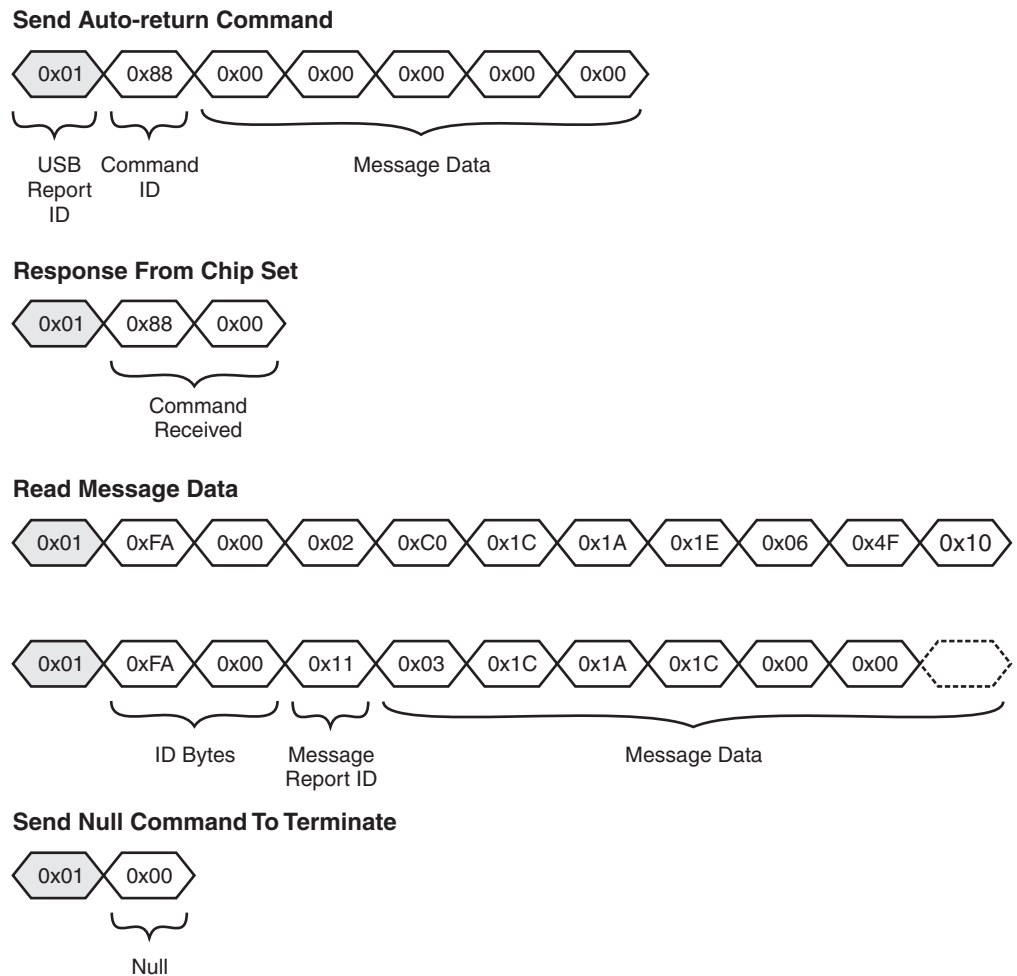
**Send Auto-return Command**

0x01 0x88 0x00 0x00 0x00 0x00 0x00

USB Report ID

Command ID

Message Data

**Response From Chip Set**

0x01 0x88 0x00

Command Received

**Read Message Data**

0x01 0xFA 0x00 0x02 0xC0 0x1C 0x1A 0x1E 0x06 0x4F 0x10

0x01 0xFA 0x00 0x11 0x03 0x1C 0x1A 0x1C 0x00 0x00

ID Bytes

Message Report ID

Message Data

**Send Null Command To Terminate**

0x01 0x00

Null